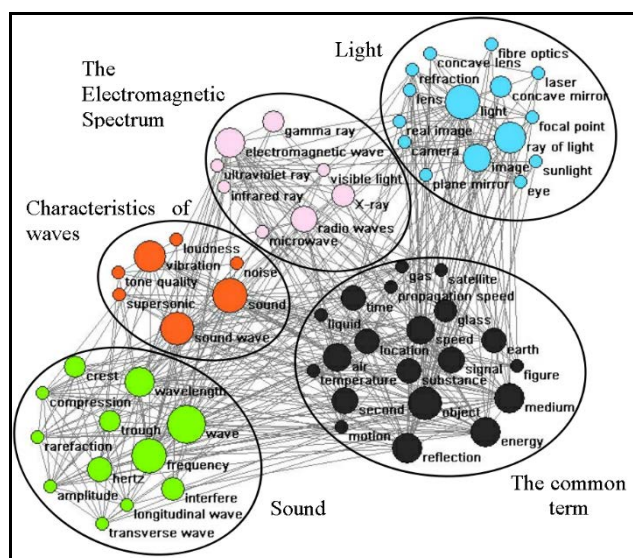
Light

The Electromagnetic Spectrum

fibre optics
concave lens
refraction
laser
lens
light
concave mirror
real image
focal point
camera
ray of light
image
sunlight
plane mirror
eye

gamma ray
electromagnetic wave
ultraviolet ray
visible light
infrared ray
X-ray
radio waves
microwave

Characteristics of waves

loudness
vibration
noise
tone quality
supersonic
sound
sound wave

gas
satellite
propagation speed
time
liquid
glass
location
speed
earth
air
signal
temperature
figure
substance
second
object
medium
motion
energy
reflection

crest
compression
wavelength
trough
wave
rarefaction
frequency
hertz
amplitude
interfere
longitudinal wave
transverse wave

Sound

The common term